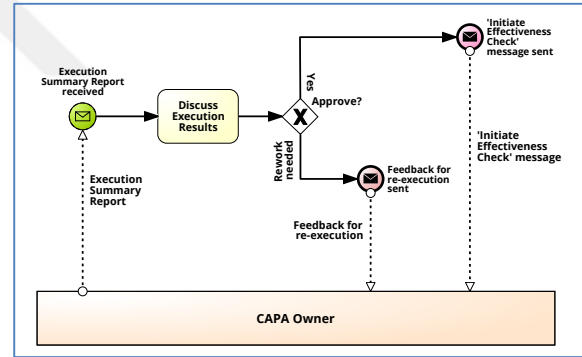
Execution Summary Report received

Discuss Execution Results

Approve?

Yes

Rework needed

'Initiate Effectiveness Check' message sent

'Initiate Effectiveness Check' message

Feedback for re-execution sent

Execution Summary Report

Feedback for re-execution

CAPA Owner